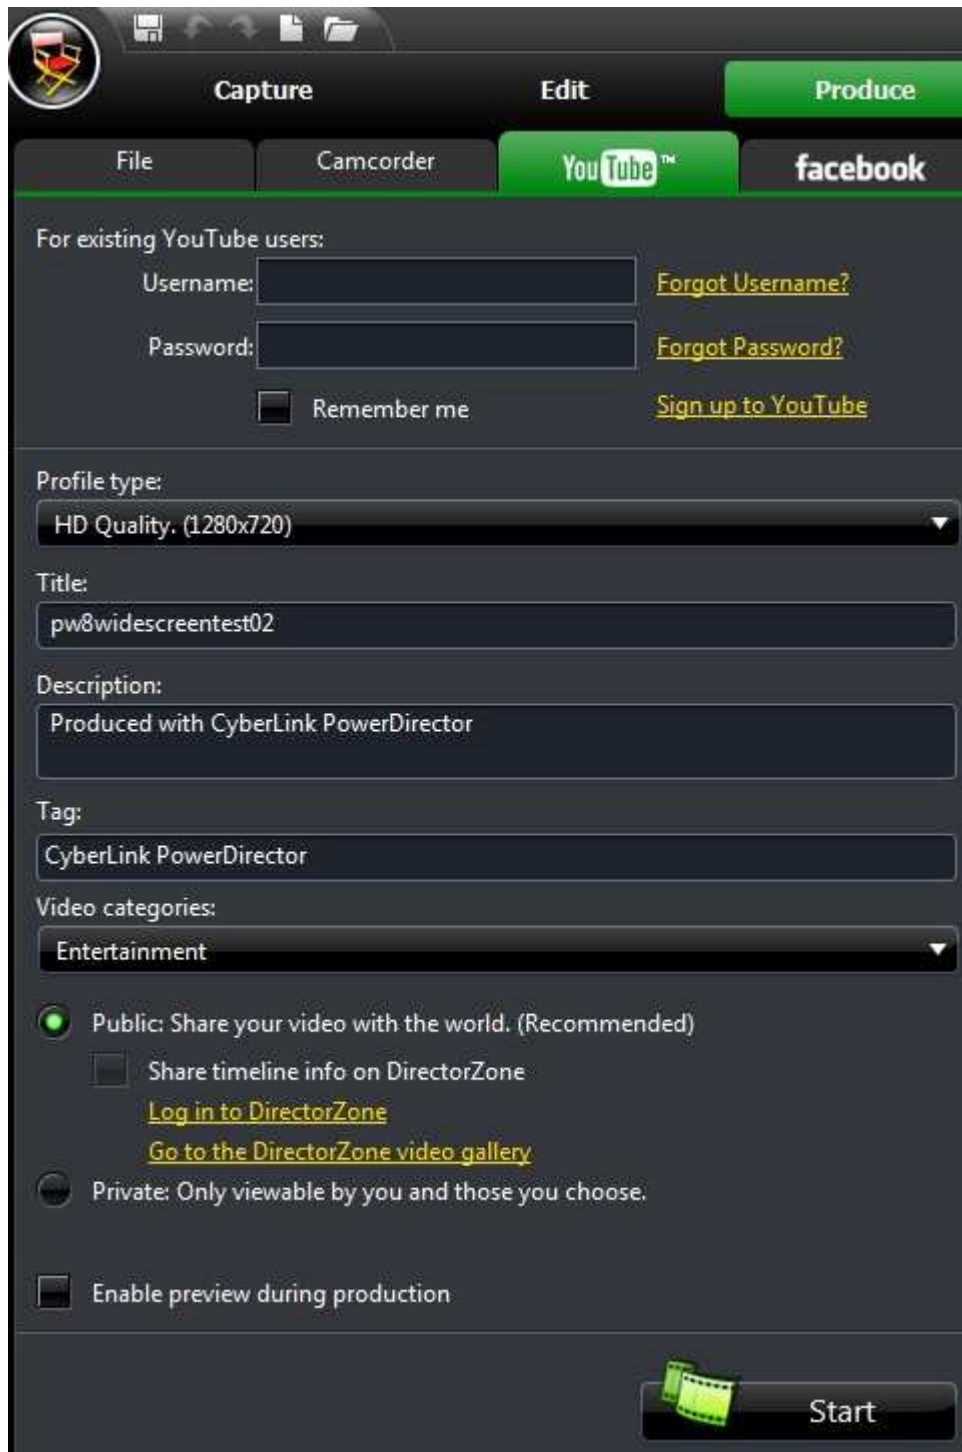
Capture
Edit
Produce

File
Camcorder
YouTube™
facebook

For existing YouTube users:
Username:
Forgot Username?
Password:
Forgot Password?
Remember me
Sign up to YouTube

Profile type:
HD Quality. (1280x720)

Title:
pw8widescreentest02

Description:
Produced with CyberLink PowerDirector

Tag:
CyberLink PowerDirector

Video categories:
Entertainment

Public: Share your video with the world. (Recommended)
Share timeline info on DirectorZone
Log in to DirectorZone
Go to the DirectorZone video gallery
Private: Only viewable by you and those you choose.

Enable preview during production

Start